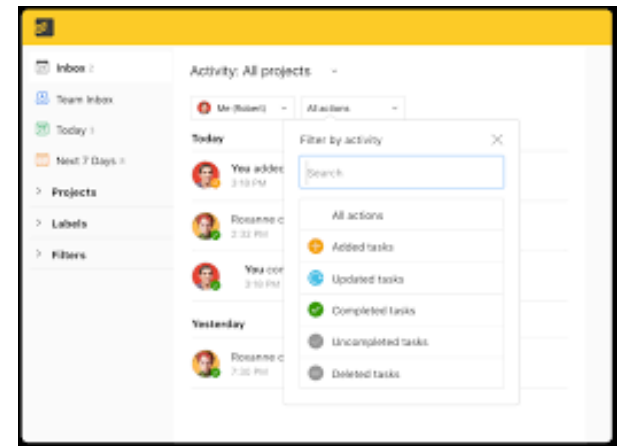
Inbox 2
Team Inbox
Today 1
Next 7 Days 8
Projects
Labels
Filters

Activity: All projects

Me (Robert)
All actions

Today
You added
3:10 PM
Roxanne c
2:32 PM
You con
3:10 PM

Yesterday
Roxanne c
7:30 PM

Filter by activity
Search
All actions
Added tasks
Updated tasks
Completed tasks
Uncompleted tasks
Deleted tasks